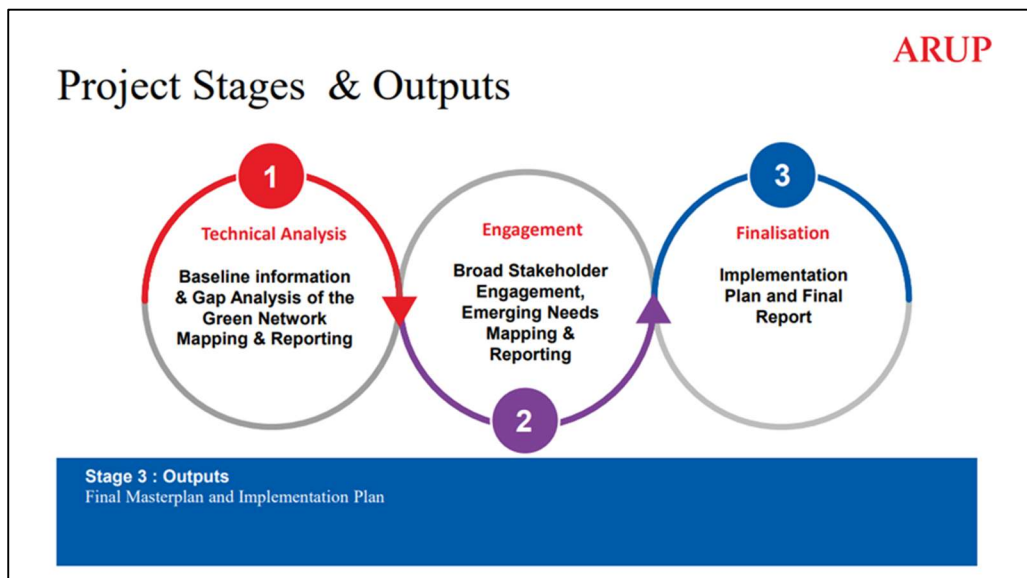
ARUP

Project Stages & Outputs

1

Technical Analysis

Baseline information & Gap Analysis of the Green Network Mapping & Reporting

Engagement

Broad Stakeholder Engagement, Emerging Needs Mapping & Reporting

2

3

Finalisation

Implementation Plan and Final Report

Stage 3 : Outputs
Final Masterplan and Implementation Plan